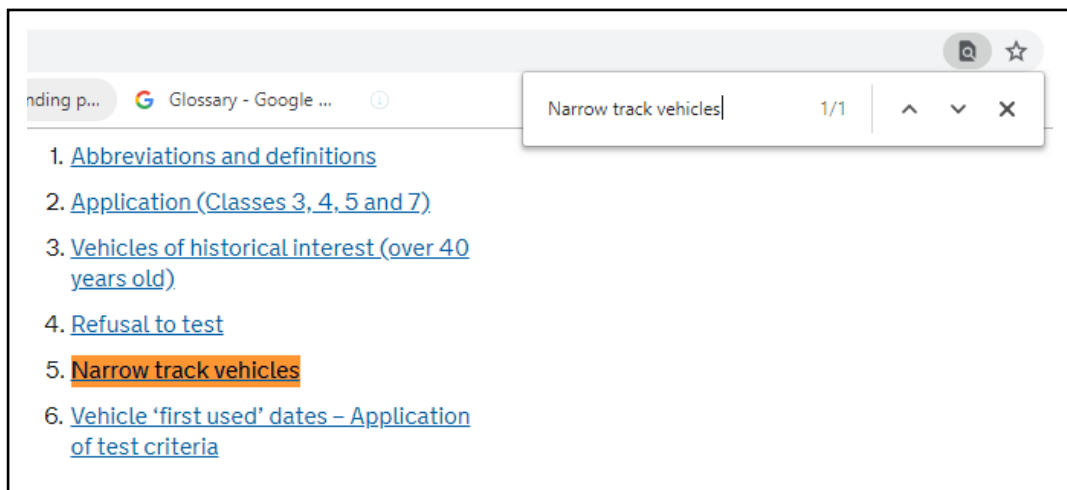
nding p... Glossary - Google ...

Narrow track vehicles 1/1

1. Abbreviations and definitions
2. Application (Classes 3, 4, 5 and 7)
3. Vehicles of historical interest (over 40 years old)
4. Refusal to test
5. Narrow track vehicles
6. Vehicle ‘first used’ dates – Application of test criteria